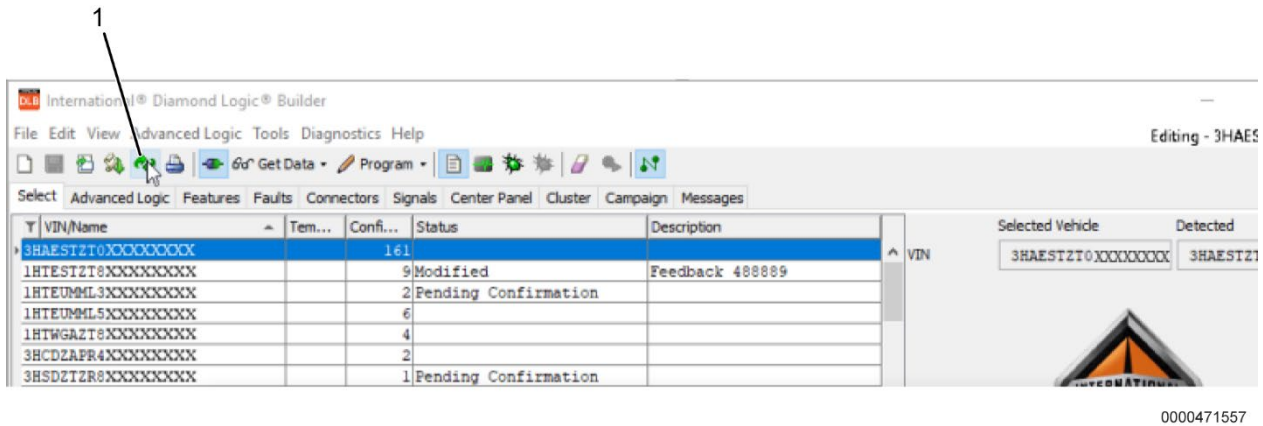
1

International® Diamond Logic® Builder

File Edit View Advanced Logic Tools Diagnostics Help

Editing - 3HAES

Get Data ▾ Program ▾

Select Advanced Logic Features Faults Connectors Signals Center Panel Cluster Campaign Messages

| VIN/Name | Tem... | Confi... | Status | Description |
|---|---|---|---|---|
| 3HAESTZT0XXXXXXXX | | 161 | | |
| 1HTESTZT8XXXXXXXX | | 9 | Modified | Feedback 488889 |
| 1HTEUMML3XXXXXXXX | | 2 | Pending Confirmation | |
| 1HTEUMML5XXXXXXXX | | 6 | | |
| 1HTWGAZT8XXXXXXXX | | 4 | | |
| 3HCDZAPR4XXXXXXXX | | 2 | | |
| 3HSDZTZR8XXXXXXXX | | 1 | Pending Confirmation | |

Selected Vehicle Detected

VIN 3HAESTZT0XXXXXXXX 3HAESTZT

INTERNATIONAL

0000471557